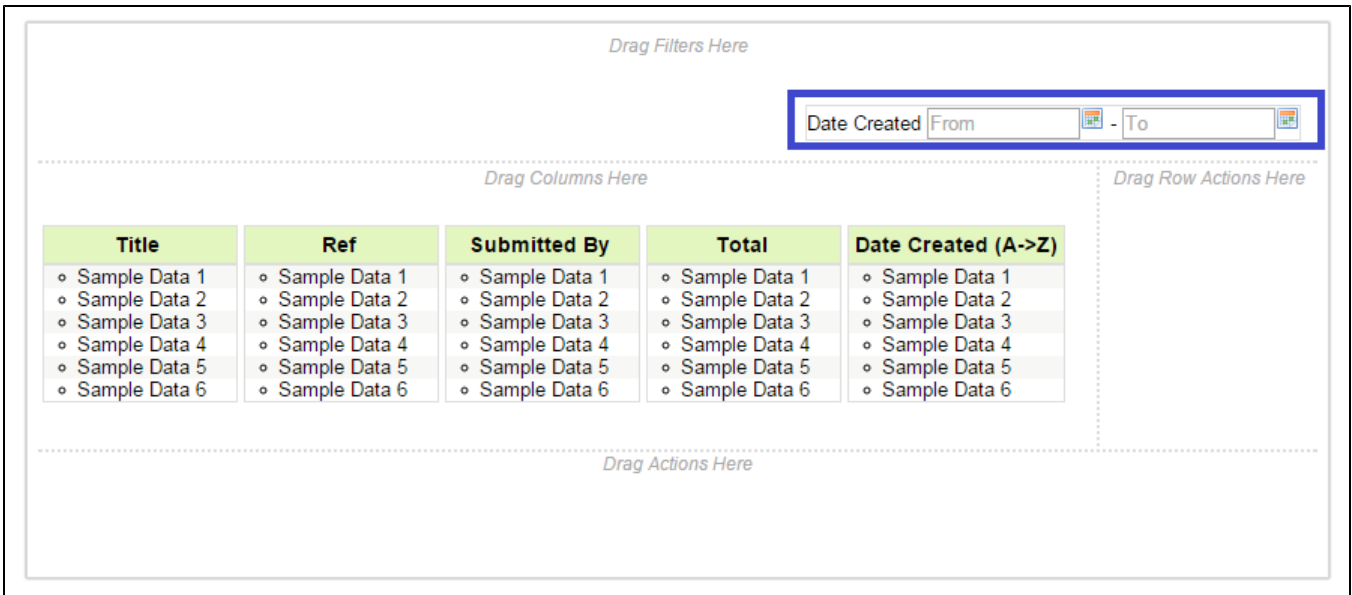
Drag Filters Here

Date Created From - To

Drag Columns Here

Drag Row Actions Here

| Title | Ref | Submitted By | Total | Date Created (A->Z) |
|---|---|---|---|---|
| ◦ Sample Data 1 | ◦ Sample Data 1 | ◦ Sample Data 1 | ◦ Sample Data 1 | ◦ Sample Data 1 |
| ◦ Sample Data 2 | ◦ Sample Data 2 | ◦ Sample Data 2 | ◦ Sample Data 2 | ◦ Sample Data 2 |
| ◦ Sample Data 3 | ◦ Sample Data 3 | ◦ Sample Data 3 | ◦ Sample Data 3 | ◦ Sample Data 3 |
| ◦ Sample Data 4 | ◦ Sample Data 4 | ◦ Sample Data 4 | ◦ Sample Data 4 | ◦ Sample Data 4 |
| ◦ Sample Data 5 | ◦ Sample Data 5 | ◦ Sample Data 5 | ◦ Sample Data 5 | ◦ Sample Data 5 |
| ◦ Sample Data 6 | ◦ Sample Data 6 | ◦ Sample Data 6 | ◦ Sample Data 6 | ◦ Sample Data 6 |

Drag Actions Here